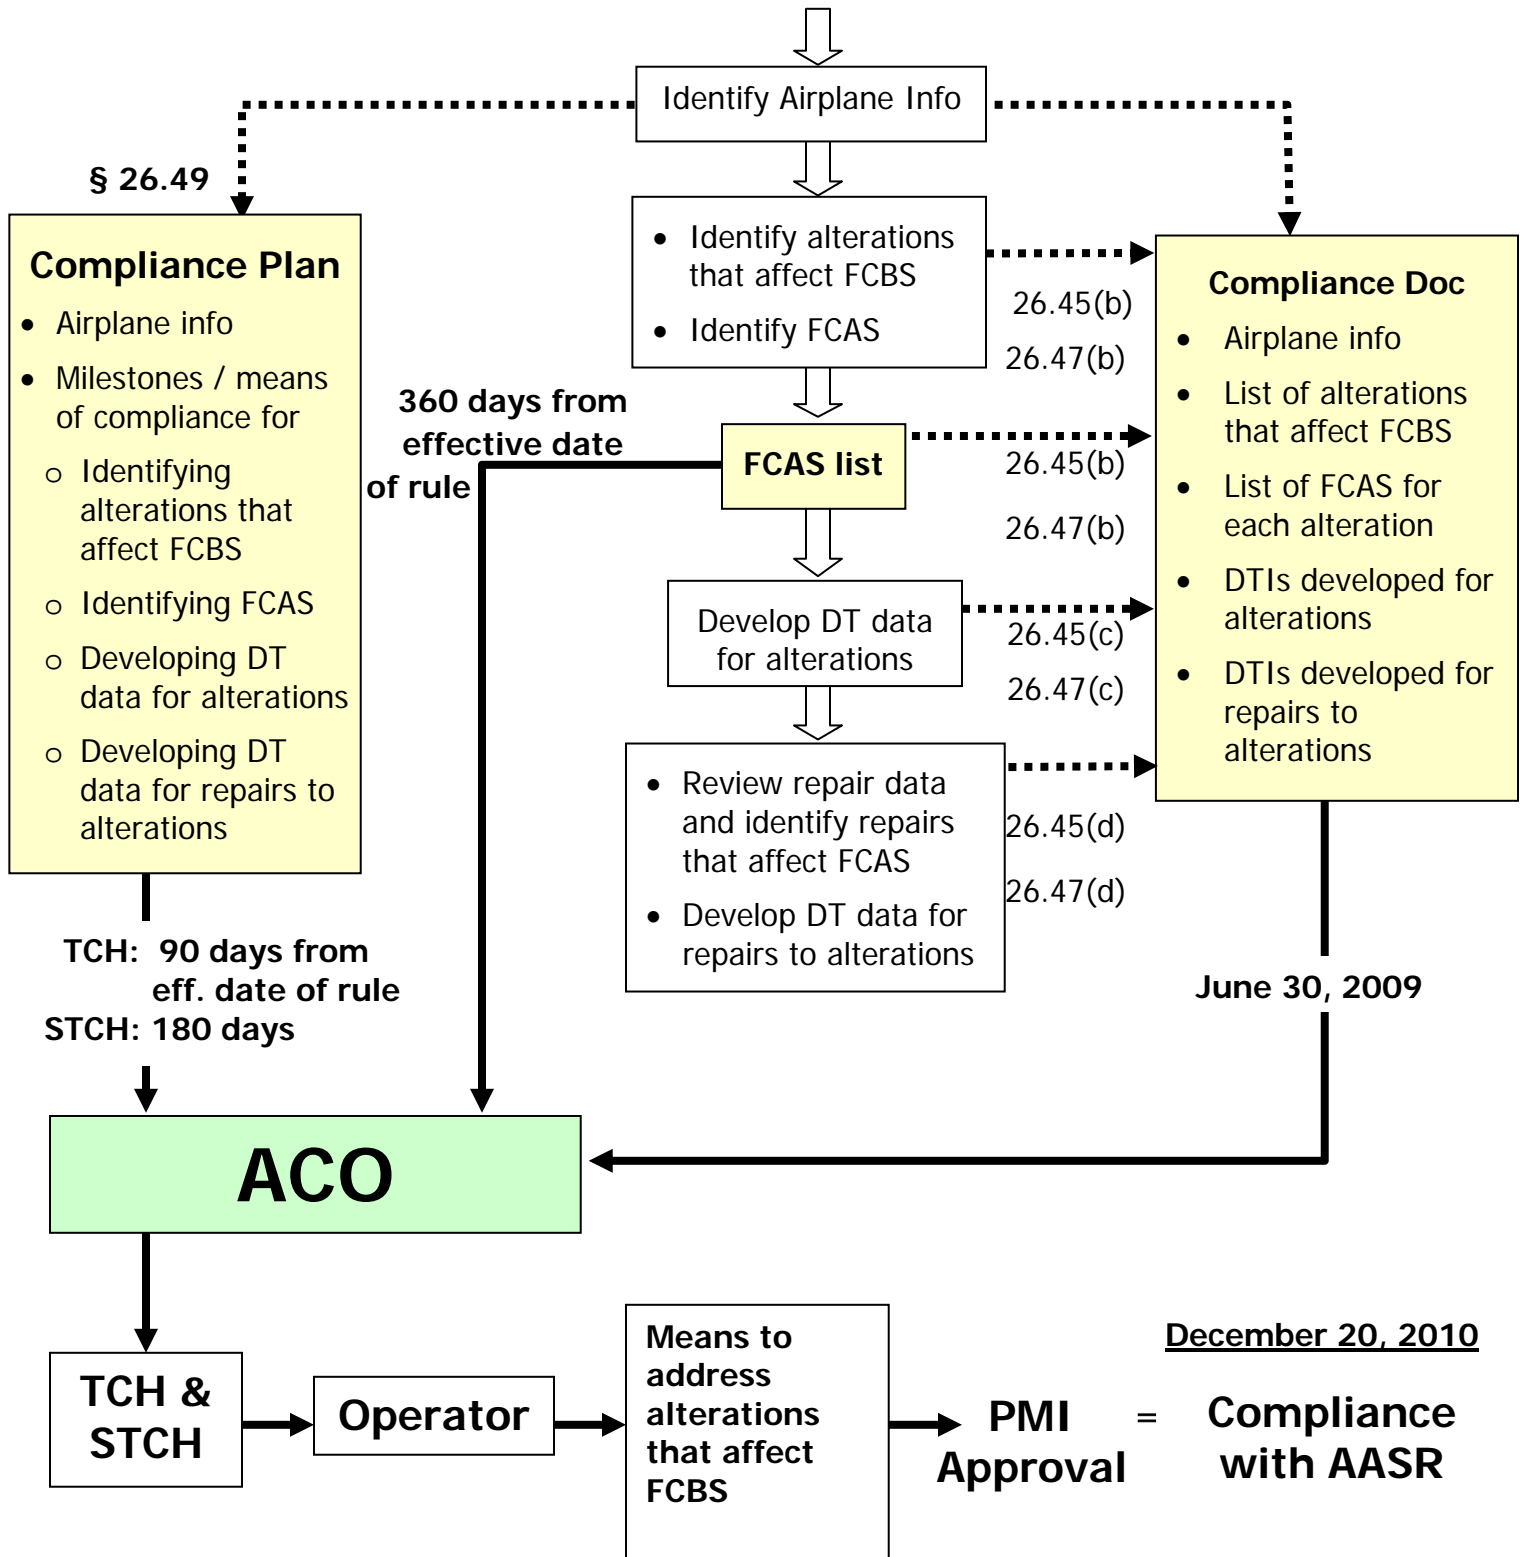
Identify Airplane Info

§ 26.49

Compliance Plan

- Airplane info
- Milestones / means of compliance for
  - Identifying alterations that affect FCBS
  - Identifying FCAS
  - Developing DT data for alterations
  - Developing DT data for repairs to alterations

- Identify alterations that affect FCBS
- Identify FCAS

26.45(b)
26.47(b)

360 days from effective date of rule

FCAS list

26.45(b)
26.47(b)

Develop DT data for alterations

26.45(c)
26.47(c)

- Review repair data and identify repairs that affect FCAS
- Develop DT data for repairs to alterations

26.45(d)
26.47(d)

Compliance Doc

- Airplane info
- List of alterations that affect FCBS
- List of FCAS for each alteration
- DTIs developed for alterations
- DTIs developed for repairs to alterations

TCH: 90 days from eff. date of rule
STCH: 180 days

June 30, 2009

ACO

TCH & STCH

Operator

Means to address alterations that affect FCBS

December 20, 2010

PMI Approval = Compliance with AASR